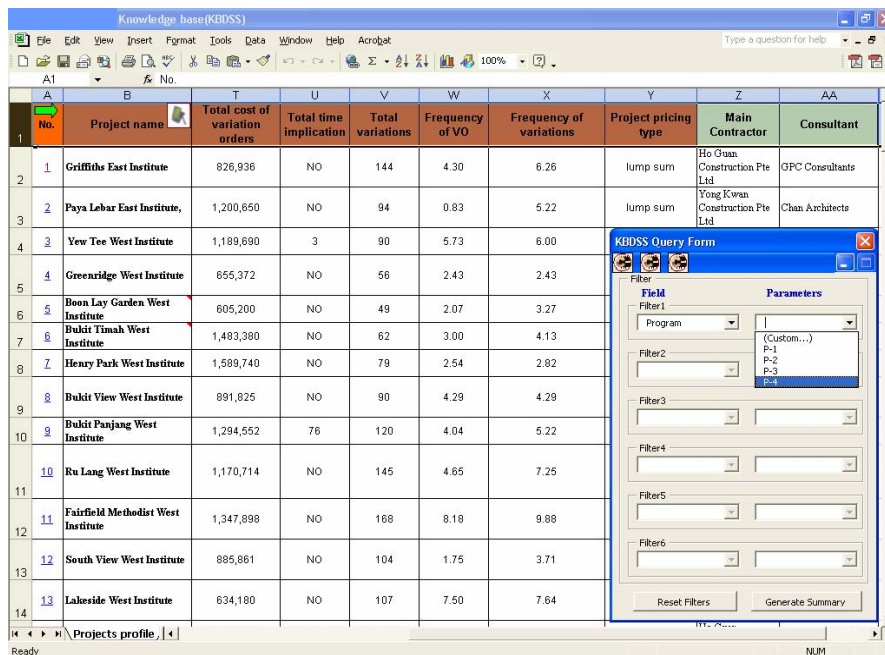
Knowledge base(KBDSS)

File Edit View Insert Format Tools Data Window Help Acrobat

Type a question for help

100%

A1 $f_x$ No.

| | A | B | T | U | V | W | X | Y | Z | AA |
|---|---|---|---|---|---|---|---|---|---|---|
| 1 | No. | Project name | Total cost of variation orders | Total time implication | Total variations | Frequency of VO | Frequency of variations | Project pricing type | Main Contractor | Consultant |
| 2 | 1 | Griffiths East Institute | 826,936 | NO | 144 | 4.30 | 6.26 | lump sum | Ho Guan Construction Pte Ltd | GPC Consultants |
| 3 | 2 | Paya Lebar East Institute, | 1,200,650 | NO | 94 | 0.83 | 5.22 | lump sum | Yong Kwan Construction Pte Ltd | Chan Architects |
| 4 | 3 | Yew Tee West Institute | 1,189,690 | 3 | 90 | 5.73 | 6.00 | | | |
| 5 | 4 | Greenridge West Institute | 655,372 | NO | 56 | 2.43 | 2.43 | | | |
| 6 | 5 | Boon Lay Garden West Institute | 605,200 | NO | 49 | 2.07 | 3.27 | | | |
| 7 | 6 | Bukit Timah West Institute | 1,483,380 | NO | 62 | 3.00 | 4.13 | | | |
| 8 | 7 | Henry Park West Institute | 1,589,740 | NO | 79 | 2.54 | 2.82 | | | |
| 9 | 8 | Bukit View West Institute | 891,825 | NO | 90 | 4.29 | 4.29 | | | |
| 10 | 9 | Bukit Panjang West Institute | 1,294,552 | 76 | 120 | 4.04 | 5.22 | | | |
| 11 | 10 | Ru Lang West Institute | 1,170,714 | NO | 145 | 4.65 | 7.25 | | | |
| 12 | 11 | Fairfield Methodist West Institute | 1,347,898 | NO | 168 | 8.18 | 9.88 | | | |
| 13 | 12 | South View West Institute | 885,861 | NO | 104 | 1.75 | 3.71 | | | |
| 14 | 13 | Lakeside West Institute | 634,180 | NO | 107 | 7.50 | 7.64 | | | |

KBDSS Query Form

Filter
Field Parameters
Filter1
Program
(Custom...)
P-1
P-2
P-3
P-4
Filter2
Filter3
Filter4
Filter5
Filter6

Reset Filters Generate Summary

Projects profile

Ready NUM